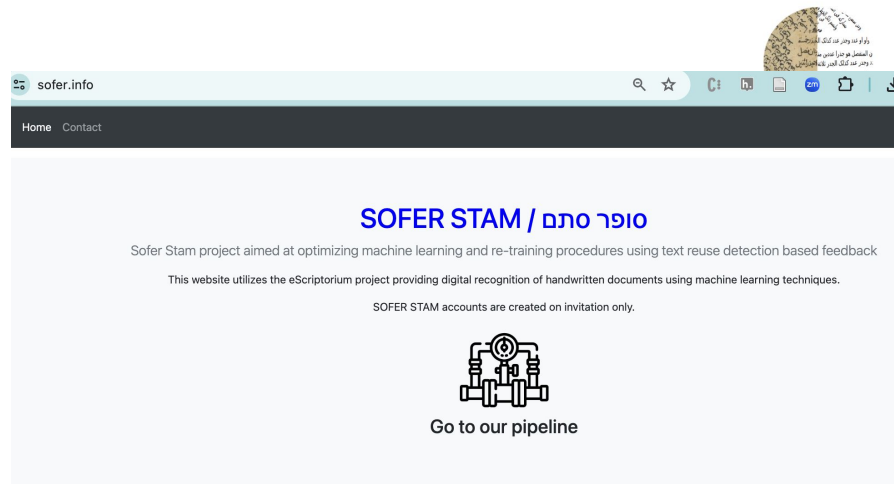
sofer.info

Home Contact

SOFER STAM / סופר סתם

Sofer Stam project aimed at optimizing machine learning and re-training procedures using text reuse detection based feedback

This website utilizes the eScriptorium project providing digital recognition of handwritten documents using machine learning techniques.

SOFER STAM accounts are created on invitation only.

Go to our pipeline